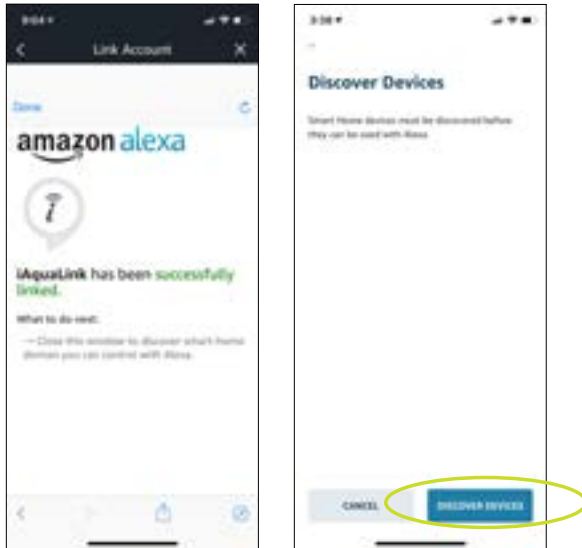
9:04

Link Account

Done

amazon alexa

iAquaLink has been successfully linked.

What to do next:

→ Close this window to discover smart home devices you can control with Alexa.

3:38

Discover Devices

Smart Home devices must be discovered before they can be used with Alexa.

CANCEL

DISCOVER DEVICES